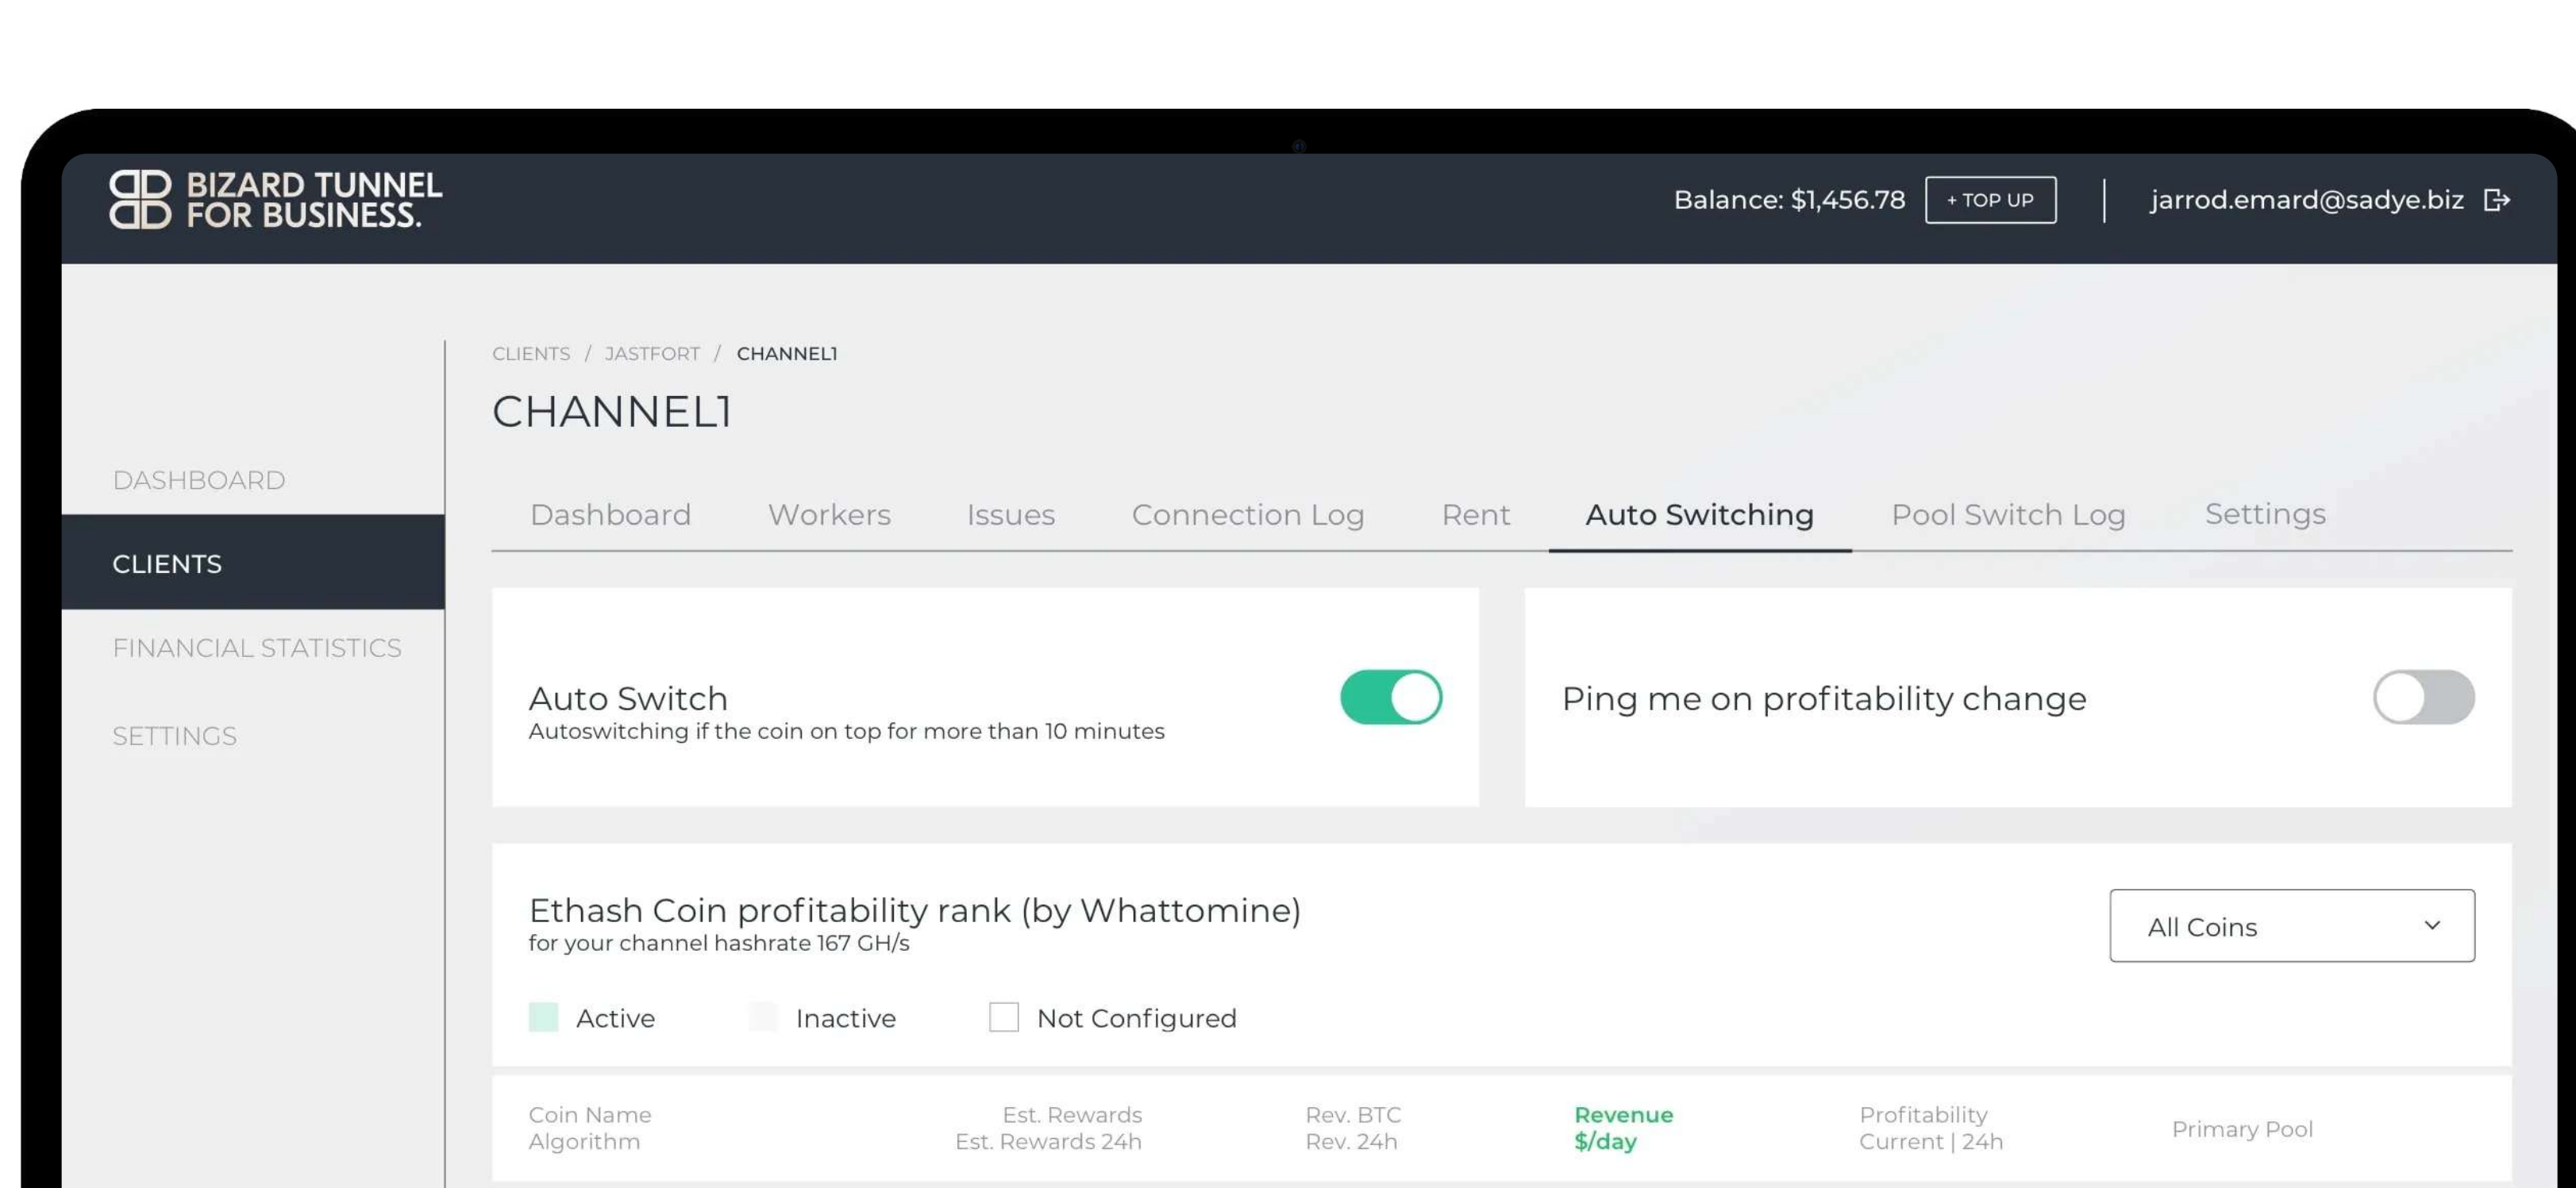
BIZARD TUNNEL FOR BUSINESS.

Balance: $1,456.78 + TOP UP | jarrod.emard@sadye.biz

DASHBOARD
CLIENTS
FINANCIAL STATISTICS
SETTINGS

CLIENTS / JASTFORT / CHANNEL1

CHANNEL1

Dashboard Workers Issues Connection Log Rent Auto Switching Pool Switch Log Settings

Auto Switch
Autoswitching if the coin on top for more than 10 minutes

Ping me on profitability change

Ethash Coin profitability rank (by Whattomine)
for your channel hashrate 167 GH/s

All Coins

Active Inactive Not Configured

| Coin Name Algorithm | Est. Rewards Est. Rewards 24h | Rev. BTC Rev. 24h | Revenue $/day | Profitability Current \| 24h | Primary Pool |
|---|---|---|---|---|---|